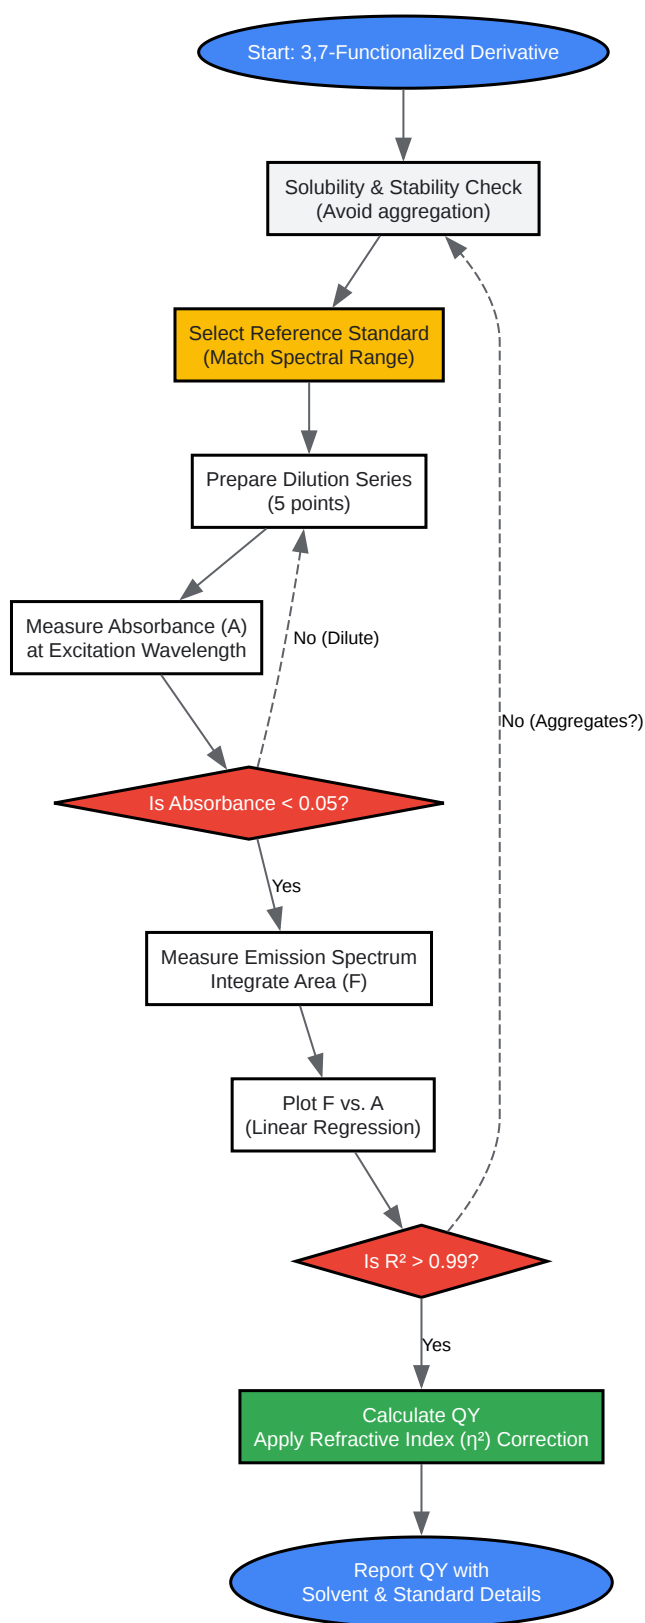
Start: 3,7-Functionalized Derivative

Solubility & Stability Check
(Avoid aggregation)

Select Reference Standard
(Match Spectral Range)

Prepare Dilution Series
(5 points)

Measure Absorbance (A)
at Excitation Wavelength

No (Dilute)

No (Aggregates?)

Is Absorbance < 0.05?

Yes

Measure Emission Spectrum
Integrate Area (F)

Plot F vs. A
(Linear Regression)

Is R² > 0.99?

Yes

Calculate QY
Apply Refractive Index (η²) Correction

Report QY with
Solvent & Standard Details